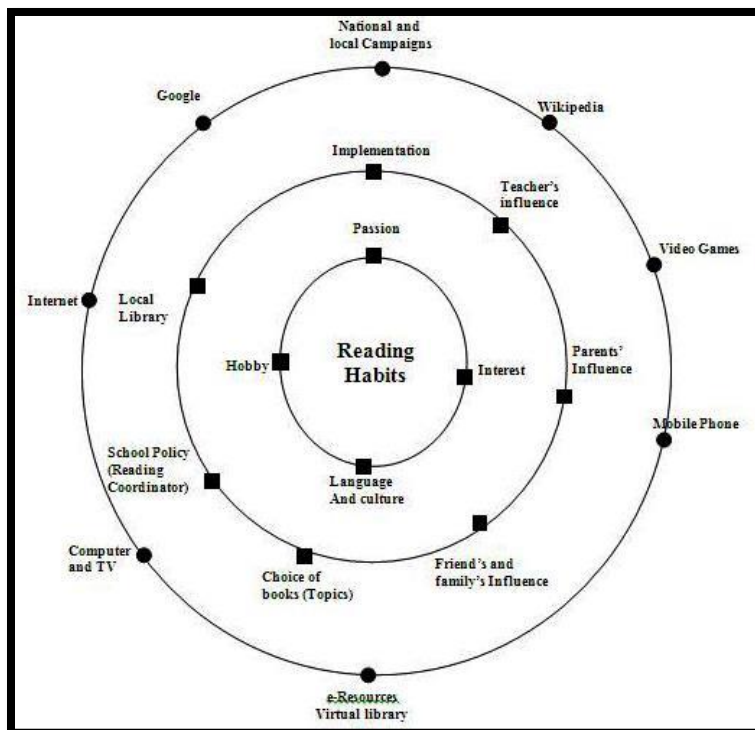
National and local Campaigns

Google

Wikipedia

Implementation

Teacher's influence

Passion

Video Games

Internet

Local Library

Reading Habits

Hobby

Interest

Parents' Influence

Mobile Phone

School Policy (Reading Coordinator)

Language And culture

Computer and TV

Choice of books (Topics)

Friend's and family's Influence

e-Resources Virtual library